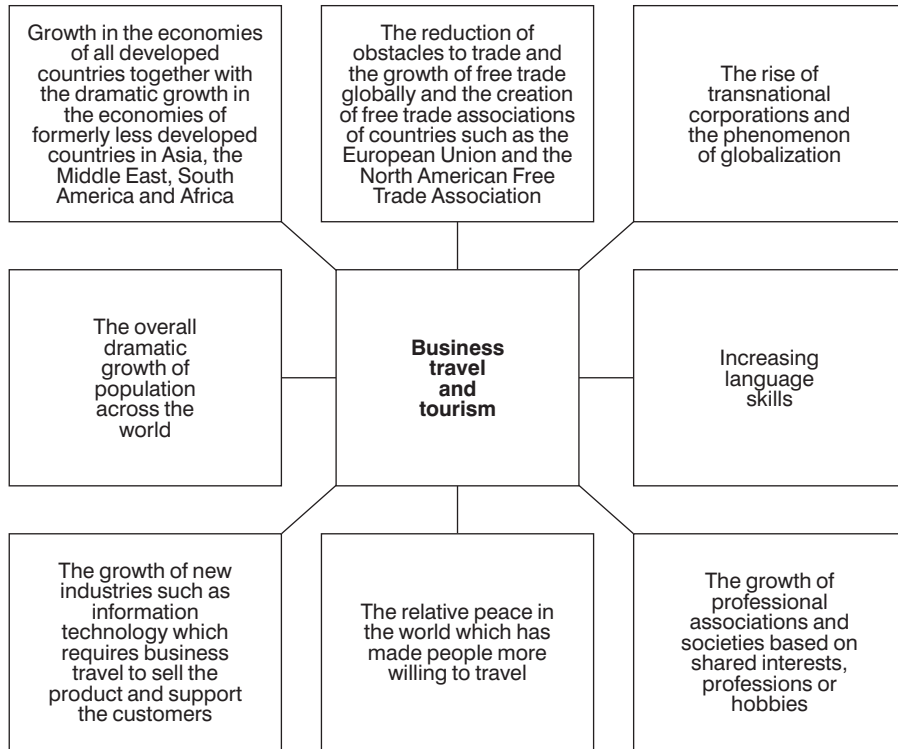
Growth in the economies of all developed countries together with the dramatic growth in the economies of formerly less developed countries in Asia, the Middle East, South America and Africa

The reduction of obstacles to trade and the growth of free trade globally and the creation of free trade associations of countries such as the European Union and the North American Free Trade Association

The rise of transnational corporations and the phenomenon of globalization

The overall dramatic growth of population across the world

**Business travel and tourism**

Increasing language skills

The growth of new industries such as information technology which requires business travel to sell the product and support the customers

The relative peace in the world which has made people more willing to travel

The growth of professional associations and societies based on shared interests, professions or hobbies